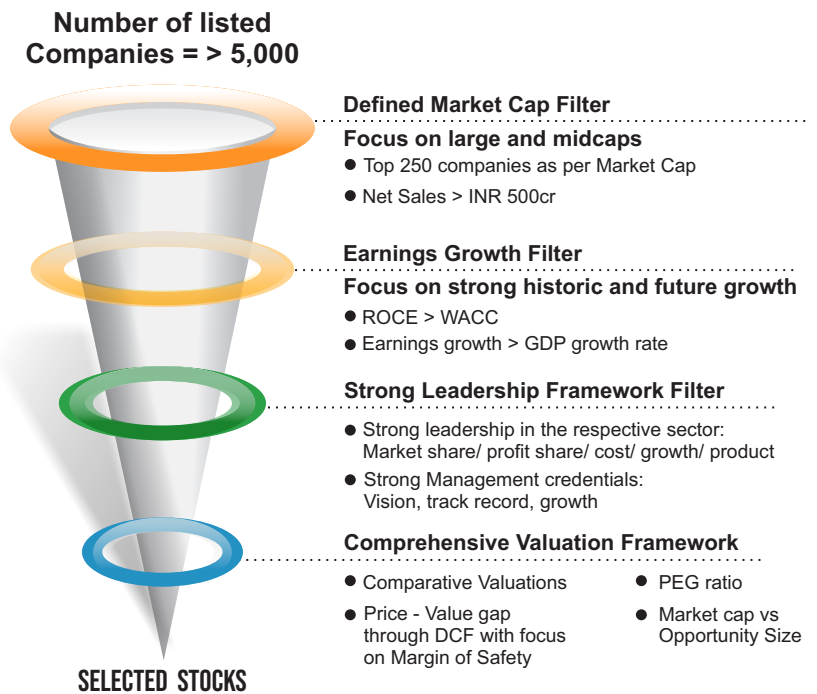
Number of listed Companies = > 5,000

Defined Market Cap Filter

Focus on large and midcaps

● Top 250 companies as per Market Cap

● Net Sales > INR 500cr

Earnings Growth Filter

Focus on strong historic and future growth

● ROCE > WACC

● Earnings growth > GDP growth rate

Strong Leadership Framework Filter

● Strong leadership in the respective sector: Market share/ profit share/ cost/ growth/ product

● Strong Management credentials: Vision, track record, growth

Comprehensive Valuation Framework

● Comparative Valuations

● Price - Value gap through DCF with focus on Margin of Safety

● PEG ratio

● Market cap vs Opportunity Size

SELECTED STOCKS